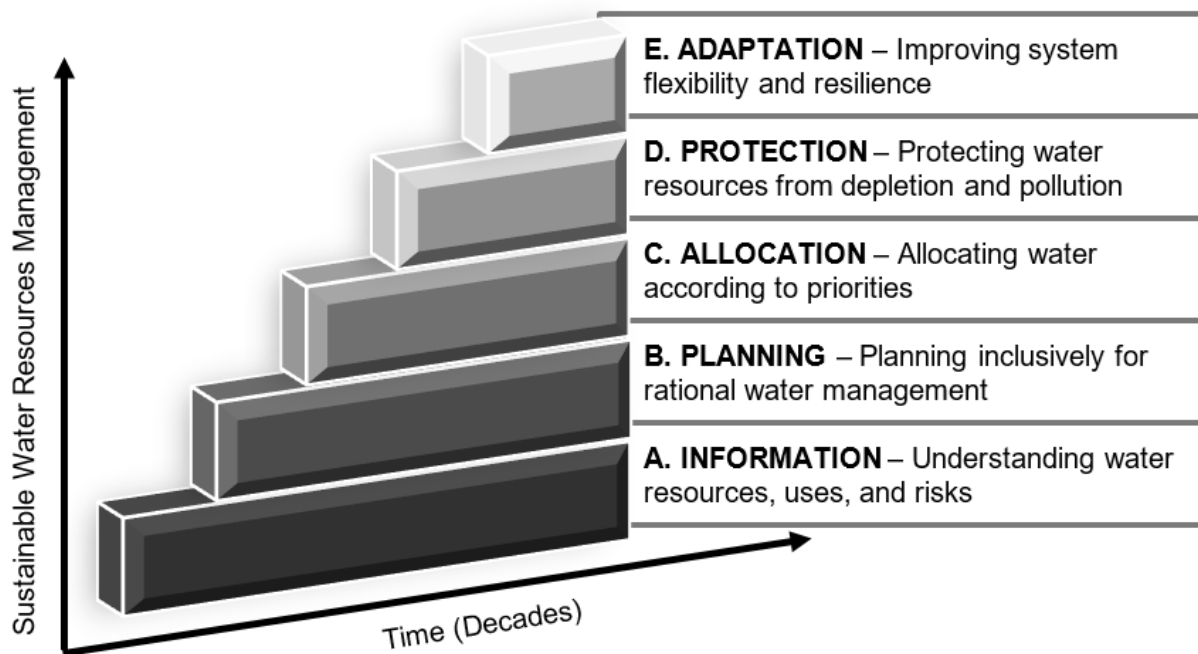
Sustainable Water Resources Management

E. ADAPTATION – Improving system flexibility and resilience

D. PROTECTION – Protecting water resources from depletion and pollution

C. ALLOCATION – Allocating water according to priorities

B. PLANNING – Planning inclusively for rational water management

A. INFORMATION – Understanding water resources, uses, and risks

Time (Decades)